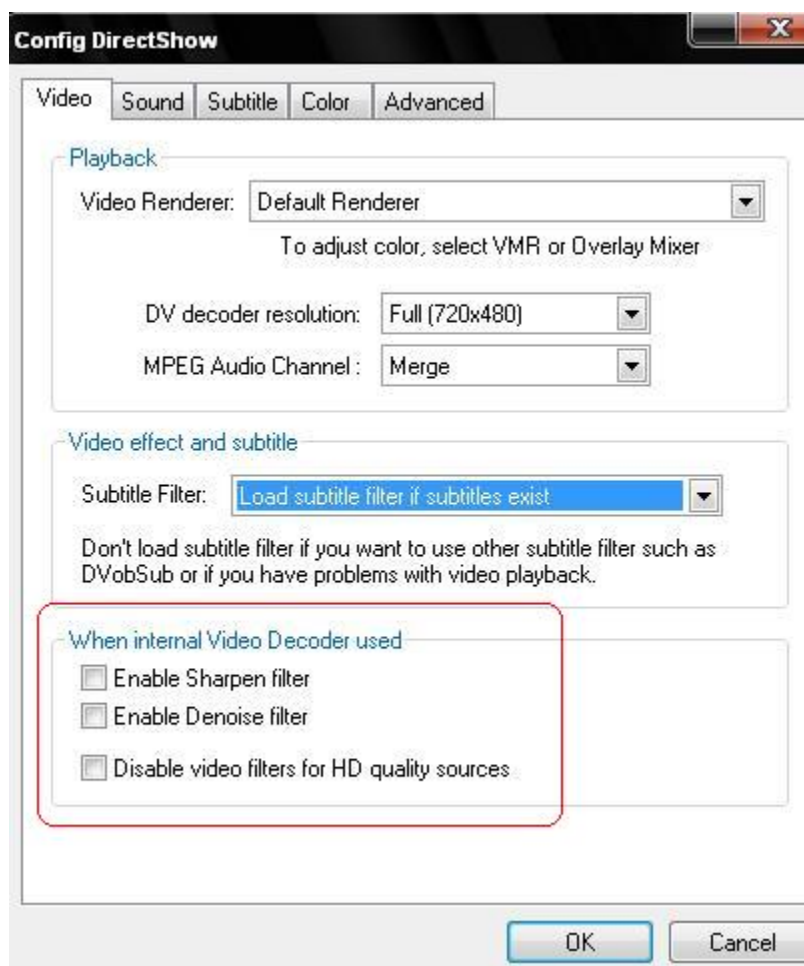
Config DirectShow

Video | Sound | Subtitle | Color | Advanced

Playback

Video Renderer: Default Renderer

To adjust color, select VMR or Overlay Mixer

DV decoder resolution: Full (720x480)

MPEG Audio Channel : Merge

Video effect and subtitle

Subtitle Filter: Load subtitle filter if subtitles exist

Don't load subtitle filter if you want to use other subtitle filter such as DVobSub or if you have problems with video playback.

When internal Video Decoder used

Enable Sharpen filter

Enable Denoise filter

Disable video filters for HD quality sources

OK

Cancel